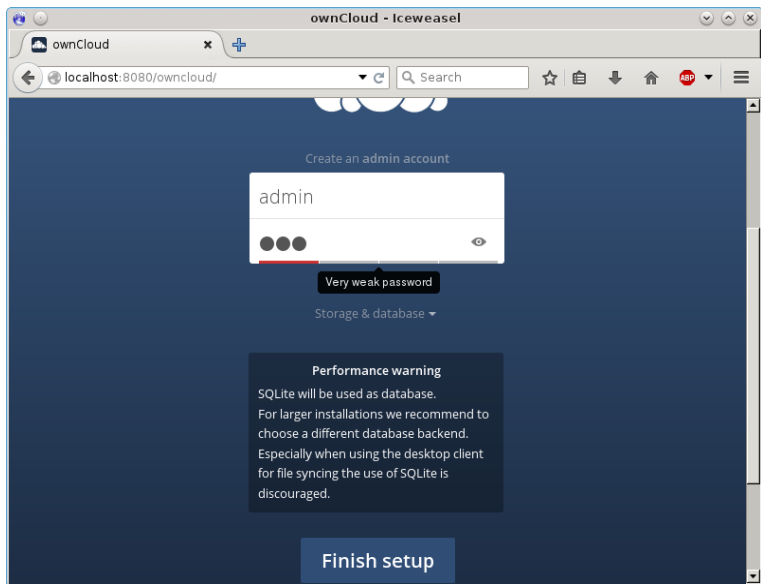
ownCloud - Iceweasel

ownCloud

localhost:8080/owncloud/

Search

ABP

Create an admin account

admin

●●●

Very weak password

Storage & database

Performance warning

SQLite will be used as database.
For larger installations we recommend to choose a different database backend.
Especially when using the desktop client for file syncing the use of SQLite is discouraged.

Finish setup